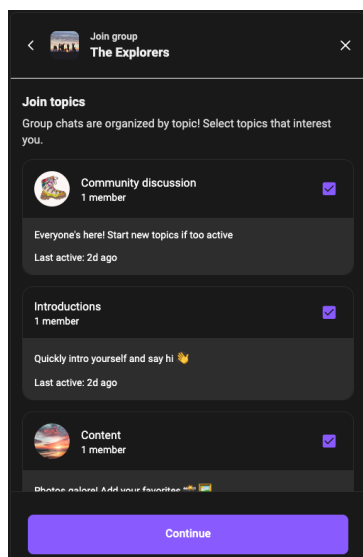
Join group
The Explorers

Join topics
Group chats are organized by topic! Select topics that interest you.

Community discussion
1 member

Everyone's here! Start new topics if too active

Last active: 2d ago

Introductions
1 member

Quickly intro yourself and say hi 👋

Last active: 2d ago

Content
1 member

Photos galore! Add your favorites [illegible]

Continue